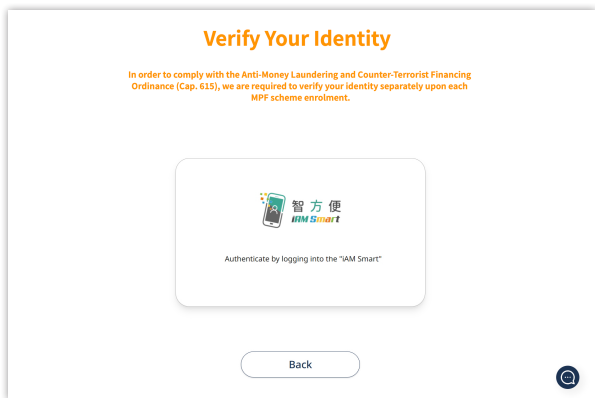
Verify Your Identity

In order to comply with the Anti-Money Laundering and Counter-Terrorist Financing Ordinance (Cap. 615), we are required to verify your identity separately upon each MPF scheme enrolment.

智方便
iAM Smart

Authenticate by logging into the "iAM Smart"

Back